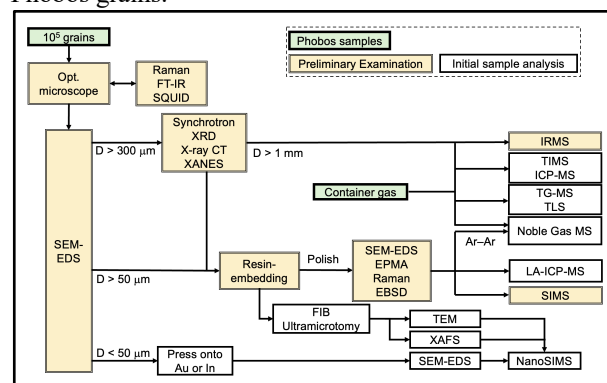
Phobos grains.

$10^5$ grains

Phobos samples

Preliminary Examination

Initial sample analysis

Opt. microscope

Raman
FT-IR
SQUID

SEM-EDS

D > 300 μm

Synchrotron
XRD
X-ray CT
XANES

D > 1 mm

IRMS

TIMS
ICP-MS

Container gas

TG-MS
TLS

Noble Gas MS

Ar–Ar

D > 50 μm

Resin-embedding

Polish

SEM-EDS
EPMA
Raman
EBSD

LA-ICP-MS

SIMS

FIB
Ultramicrotomy

TEM

XAFS

D < 50 μm

Press onto Au or In

SEM-EDS

NanoSIMS